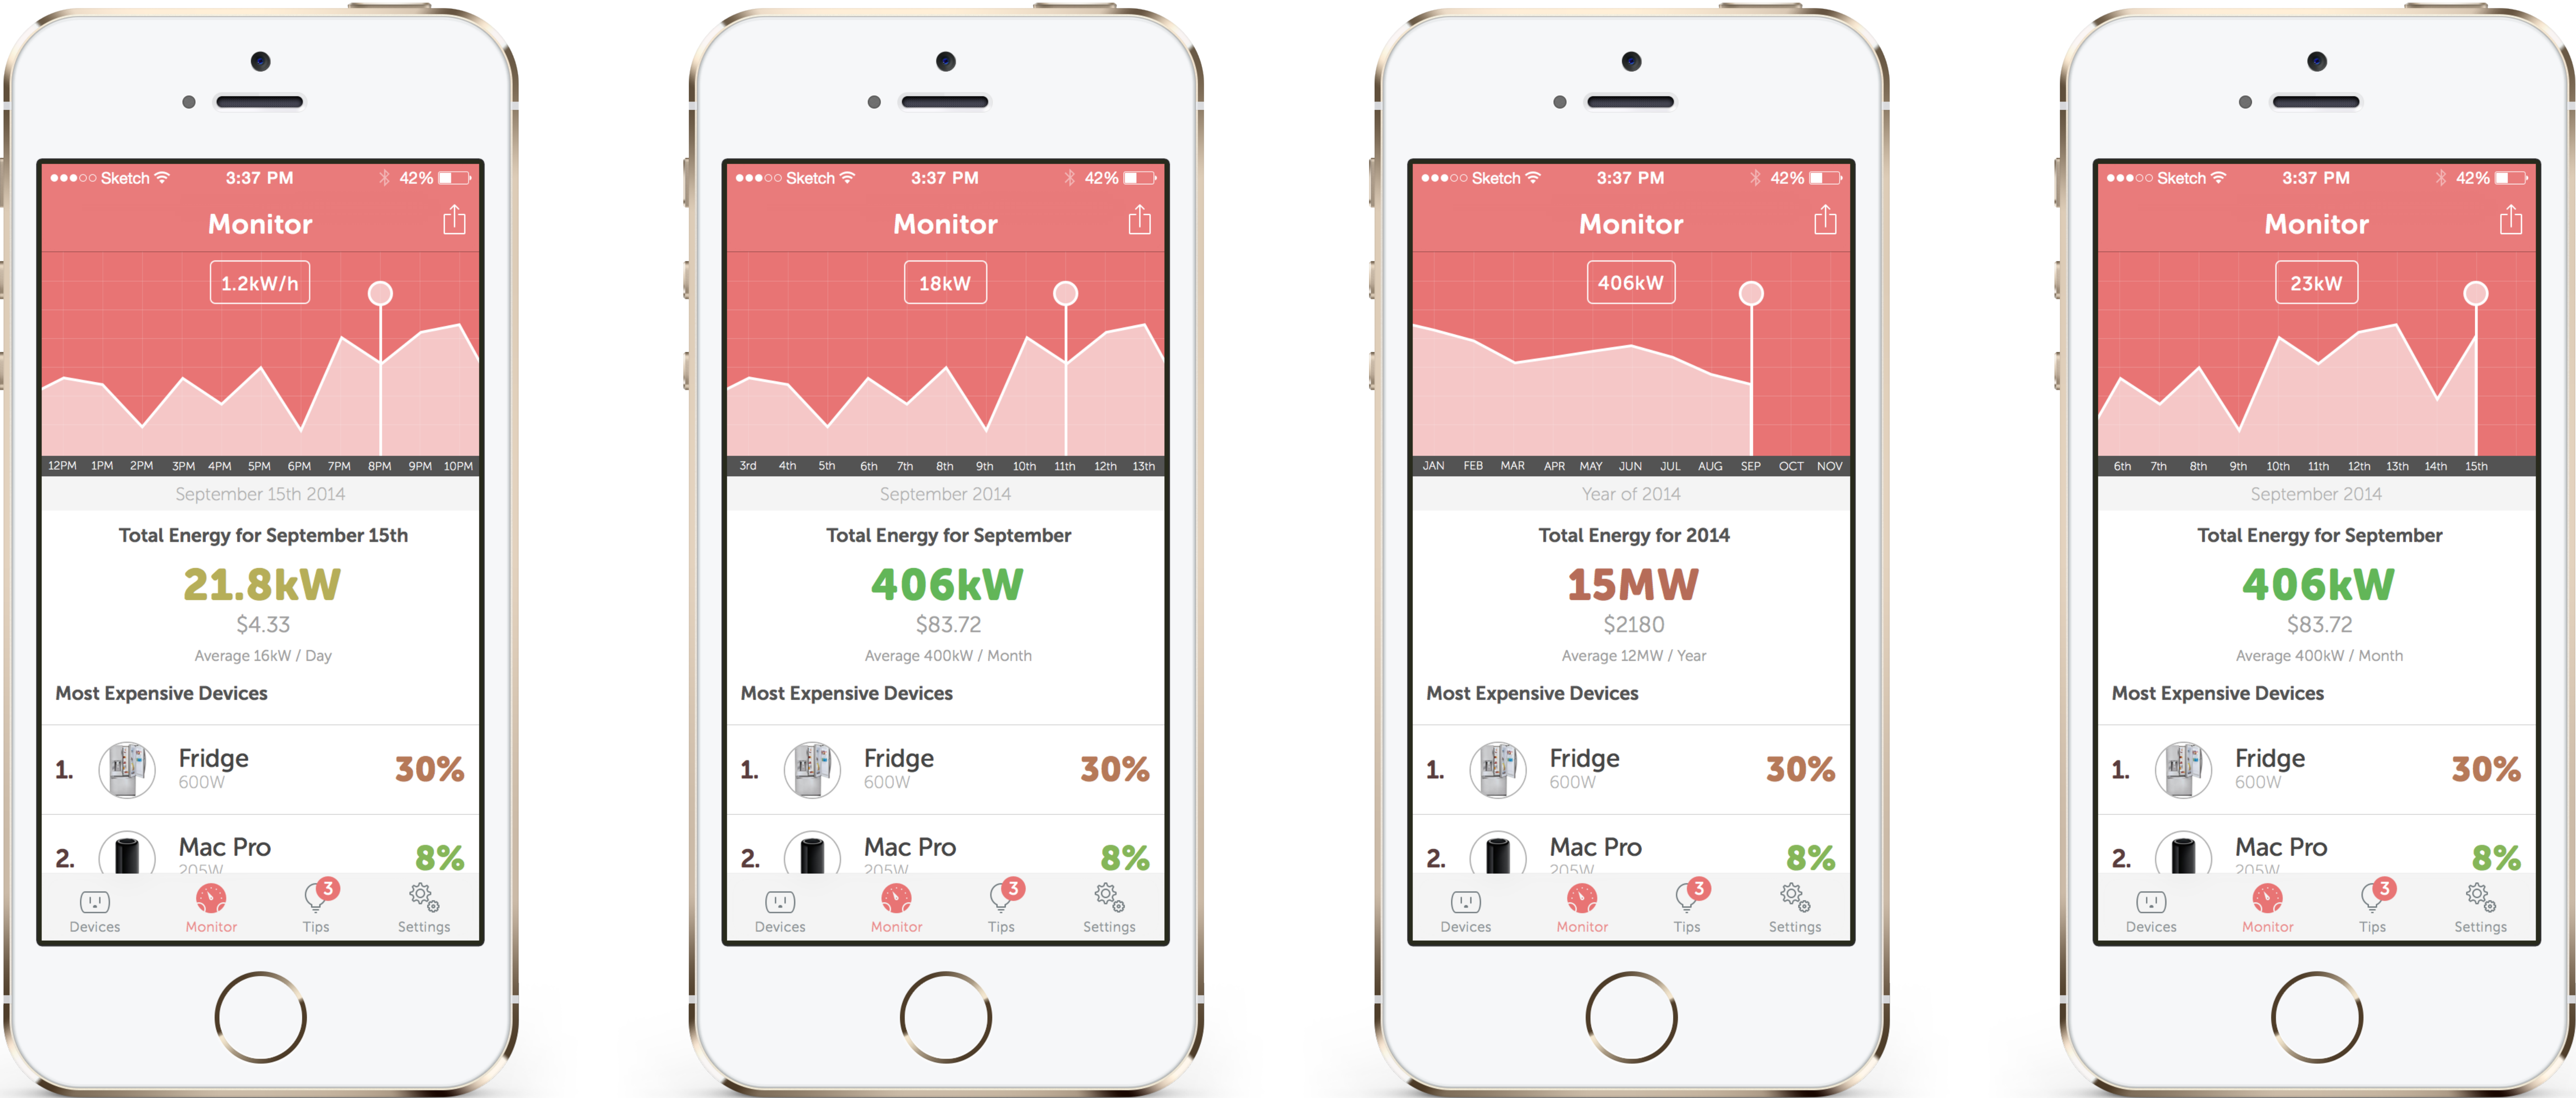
●●●○○ Sketch 3:37 PM 42%

Monitor

1.2kW/h

12PM 1PM 2PM 3PM 4PM 5PM 6PM 7PM 8PM 9PM 10PM

September 15th 2014

Total Energy for September 15th

21.8kW

$4.33

Average 16kW / Day

Most Expensive Devices

1. Fridge 600W 30%

2. Mac Pro 205W 8%

Devices Monitor 3 Tips Settings

●●●○○ Sketch 3:37 PM 42%

Monitor

18kW

3rd 4th 5th 6th 7th 8th 9th 10th 11th 12th 13th

September 2014

Total Energy for September

406kW

$83.72

Average 400kW / Month

Most Expensive Devices

1. Fridge 600W 30%

2. Mac Pro 205W 8%

Devices Monitor 3 Tips Settings

●●●○○ Sketch 3:37 PM 42%

Monitor

406kW

JAN FEB MAR APR MAY JUN JUL AUG SEP OCT NOV

Year of 2014

Total Energy for 2014

15MW

$2180

Average 12MW / Year

Most Expensive Devices

1. Fridge 600W 30%

2. Mac Pro 205W 8%

Devices Monitor 3 Tips Settings

●●●○○ Sketch 3:37 PM 42%

Monitor

23kW

6th 7th 8th 9th 10th 11th 12th 13th 14th 15th

September 2014

Total Energy for September

406kW

$83.72

Average 400kW / Month

Most Expensive Devices

1. Fridge 600W 30%

2. Mac Pro 205W 8%

Devices Monitor 3 Tips Settings